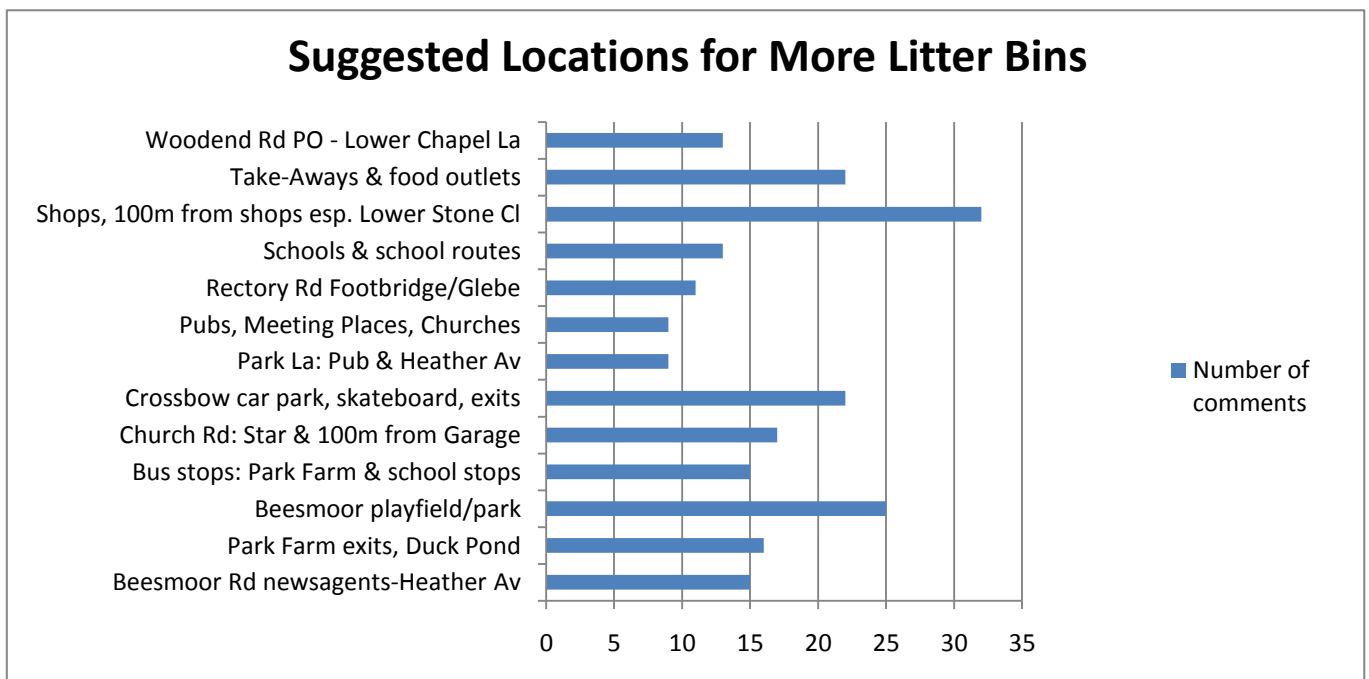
Suggested Locations for More Litter Bins

Woodend Rd PO - Lower Chapel La
Take-Aways & food outlets
Shops, 100m from shops esp. Lower Stone Cl
Schools & school routes
Rectory Rd Footbridge/Glebe
Pubs, Meeting Places, Churches
Park La: Pub & Heather Av
Crossbow car park, skateboard, exits
Church Rd: Star & 100m from Garage
Bus stops: Park Farm & school stops
Beesmoor playfield/park
Park Farm exits, Duck Pond
Beesmoor Rd newsagents-Heather Av

0 5 10 15 20 25 30 35

Number of comments